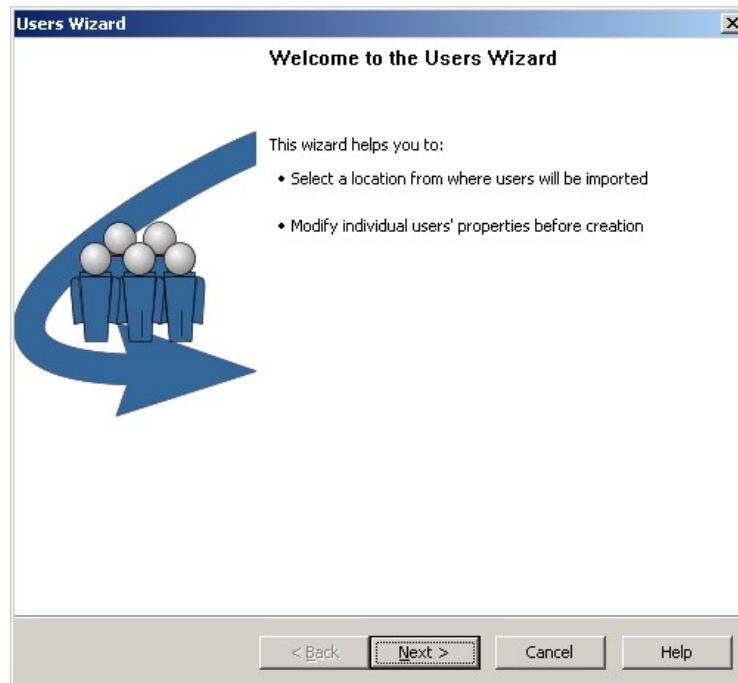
Users Wizard

Welcome to the Users Wizard

This wizard helps you to:

• Select a location from where users will be imported

• Modify individual users' properties before creation

< Back
Next >
Cancel
Help